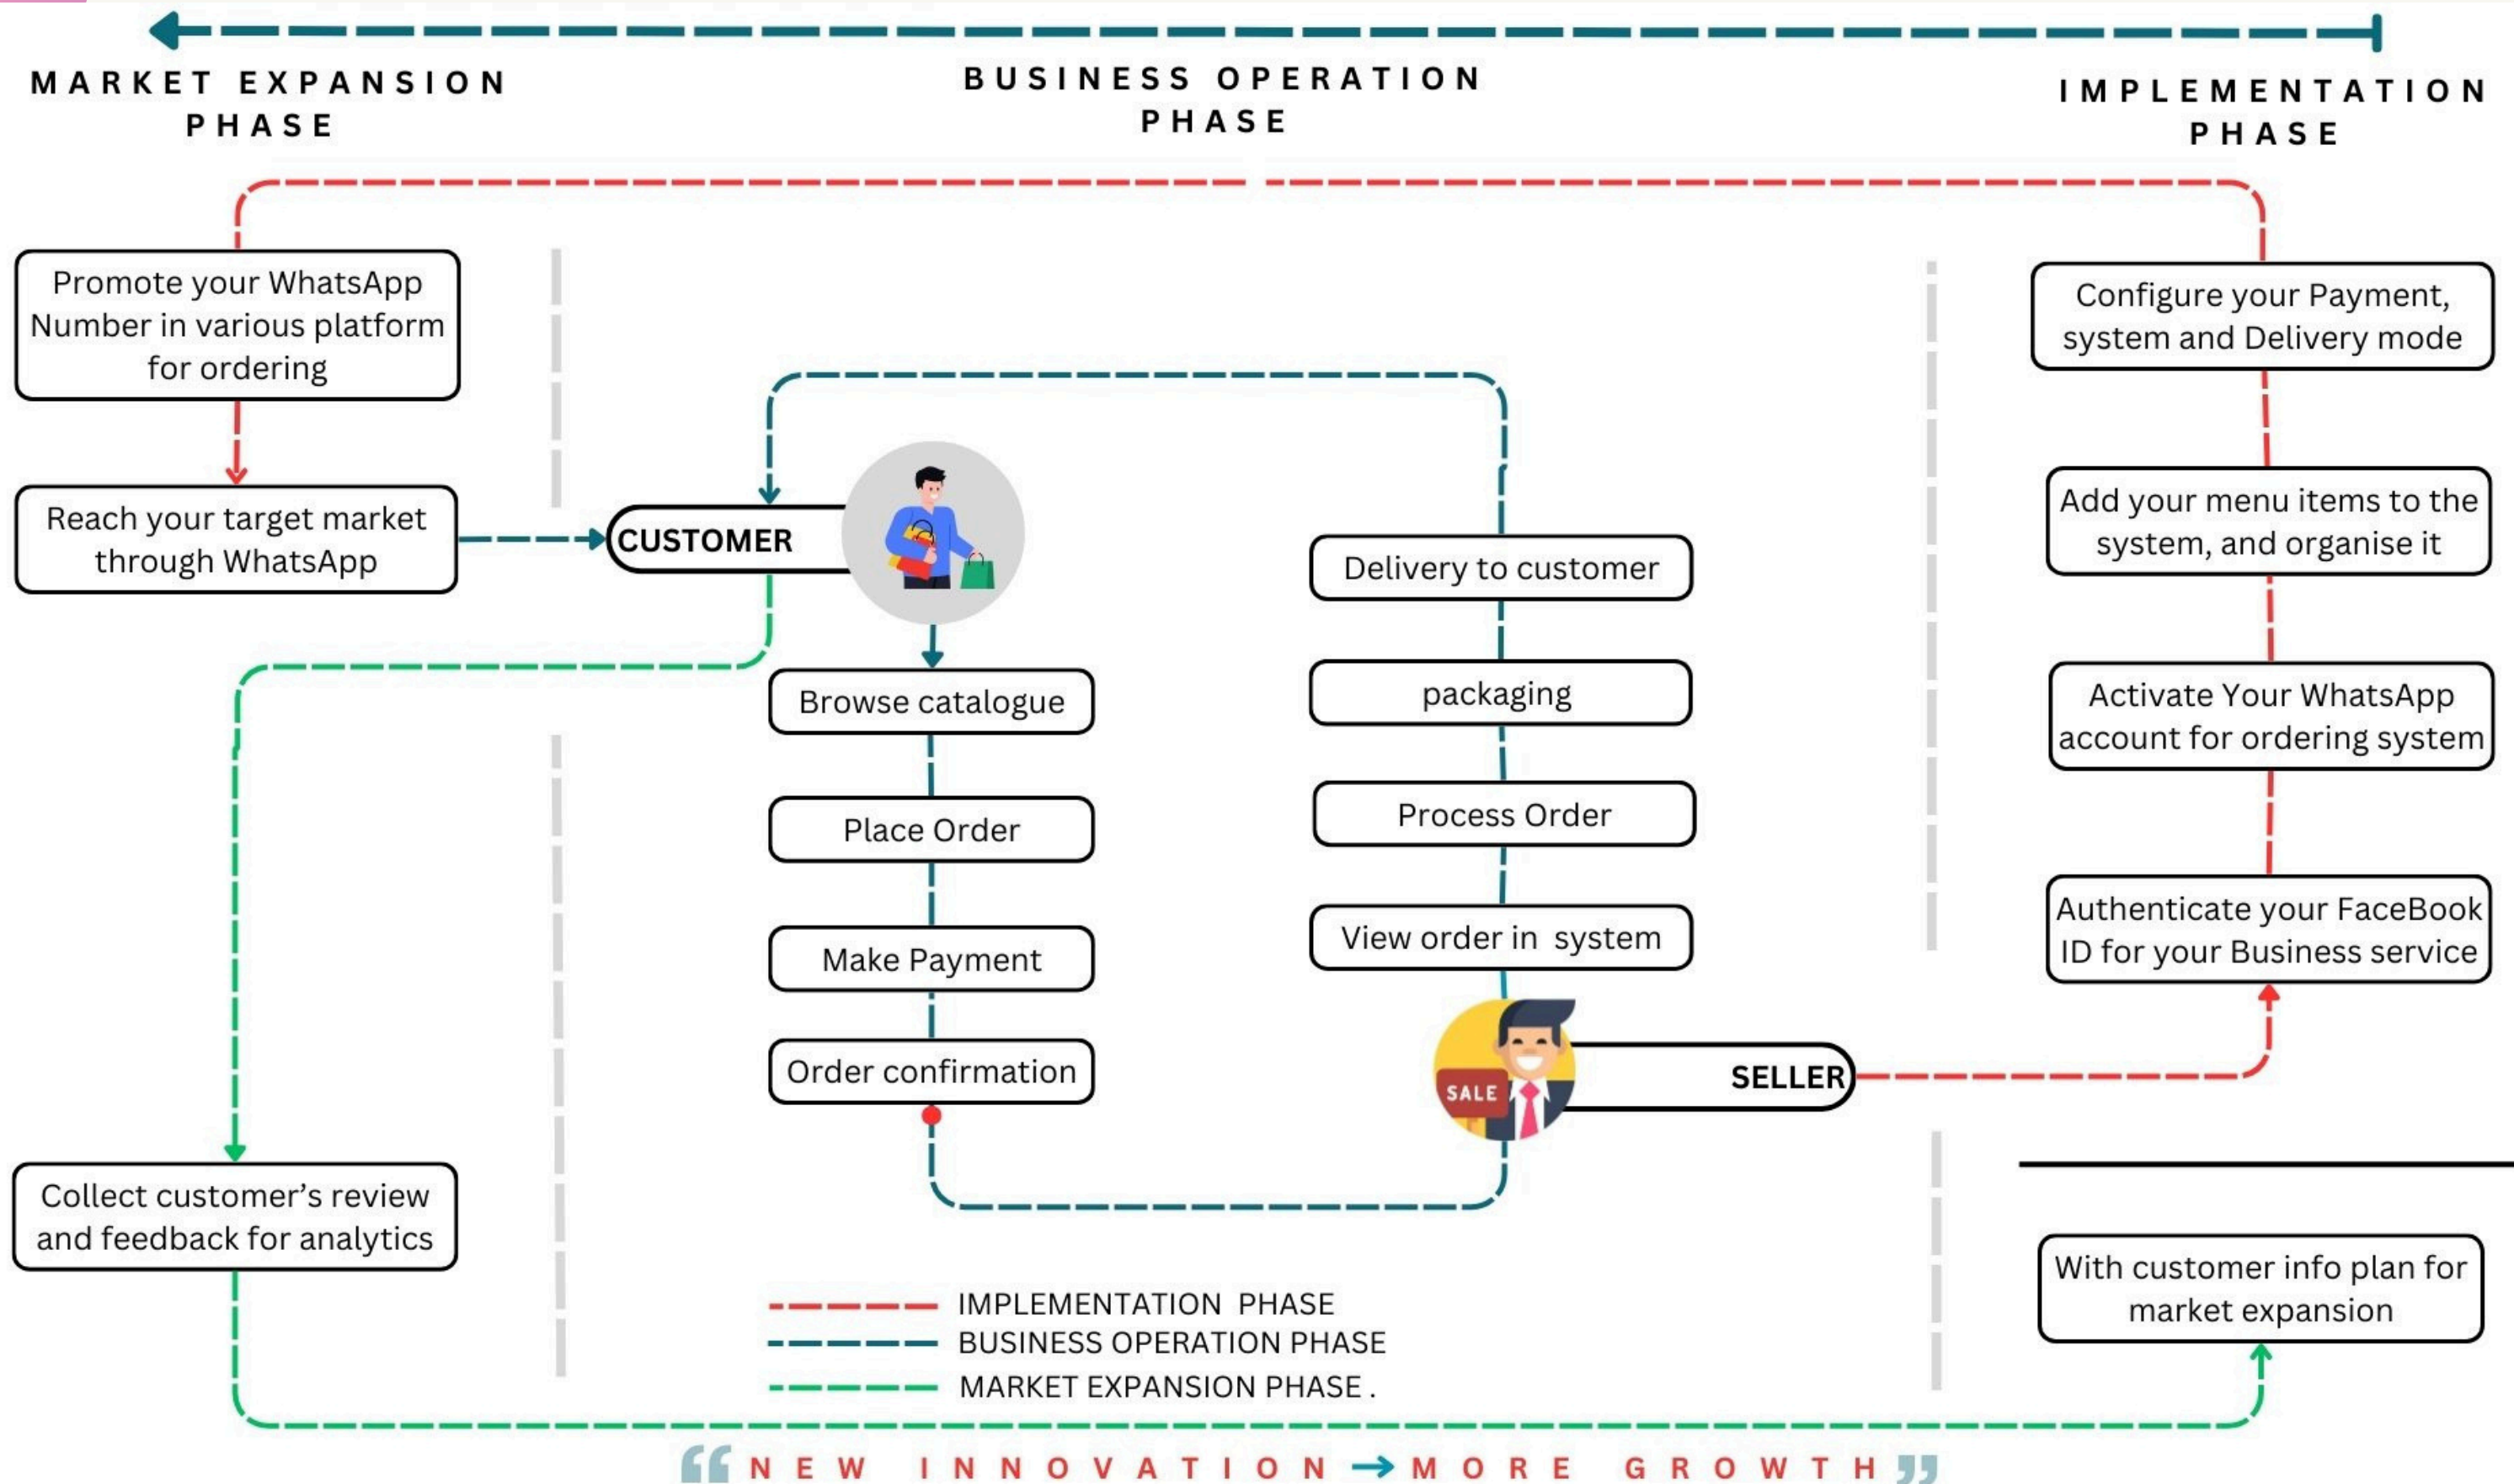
MARKET EXPANSION PHASE

BUSINESS OPERATION PHASE

IMPLEMENTATION PHASE

Promote your WhatsApp Number in various platform for ordering

Reach your target market through WhatsApp

CUSTOMER

Browse catalogue

Place Order

Make Payment

Order confirmation

Delivery to customer

packaging

Process Order

View order in system

SALE

SELLER

Configure your Payment, system and Delivery mode

Add your menu items to the system, and organise it

Activate Your WhatsApp account for ordering system

Authenticate your FaceBook ID for your Business service

Collect customer's review and feedback for analytics

With customer info plan for market expansion

IMPLEMENTATION PHASE
BUSINESS OPERATION PHASE
MARKET EXPANSION PHASE .

"NEW INNOVATION → MORE GROWTH"